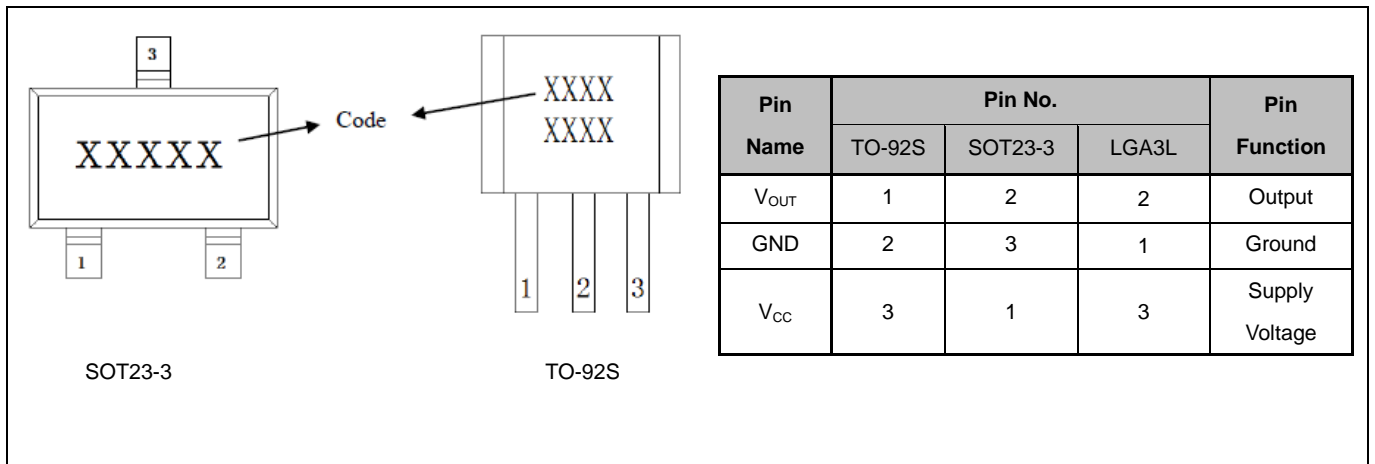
3

XXXXX

1 2

Code

XXXX
XXXX

1 2 3

SOT23-3

TO-92S

| Pin Name | Pin No. TO-92S | Pin No. SOT23-3 | Pin No. LGA3L | Pin Function |
|---|---|---|---|---|
| $V_{OUT}$ | 1 | 2 | 2 | Output |
| GND | 2 | 3 | 1 | Ground |
| $V_{CC}$ | 3 | 1 | 3 | Supply Voltage |